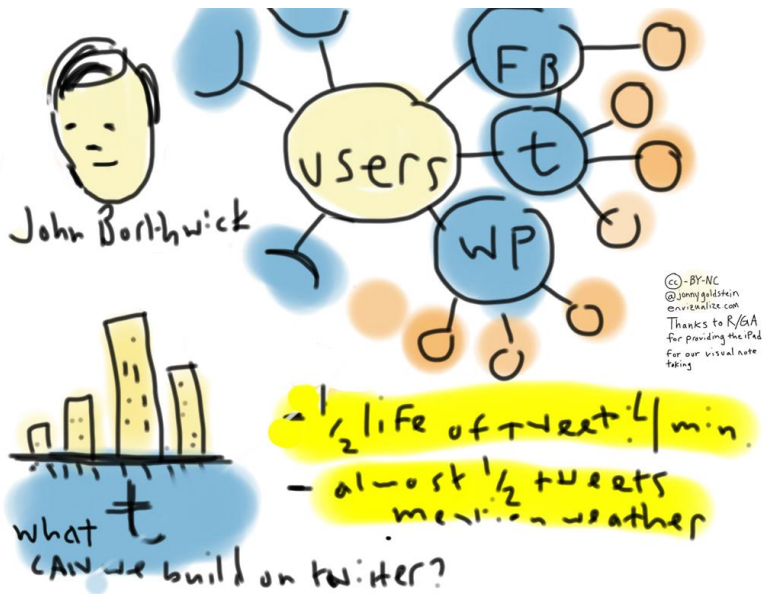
John Borthwick

users

FB

t

WP

cc-BY-NC
@jonnygoldstein
envizualize.com
Thanks to R/GA for providing the iPad for our visual note taking

- $\frac{1}{2}$ life of tweet 4 min

- almost $\frac{1}{2}$ tweets mention weather

t

what CAN we build on twitter?